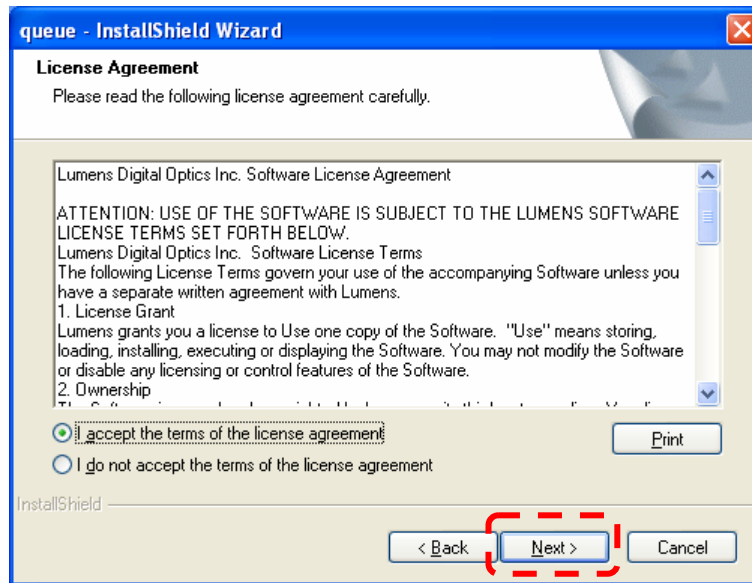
queue - InstallShield Wizard

License Agreement

Please read the following license agreement carefully.

Lumens Digital Optics Inc. Software License Agreement

ATTENTION: USE OF THE SOFTWARE IS SUBJECT TO THE LUMENS SOFTWARE LICENSE TERMS SET FORTH BELOW.
Lumens Digital Optics Inc. Software License Terms
The following License Terms govern your use of the accompanying Software unless you have a separate written agreement with Lumens.
1. License Grant
Lumens grants you a license to Use one copy of the Software. "Use" means storing, loading, installing, executing or displaying the Software. You may not modify the Software or disable any licensing or control features of the Software.
2. Ownership
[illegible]

I accept the terms of the license agreement

I do not accept the terms of the license agreement

Print

InstallShield

< Back

Next >

Cancel